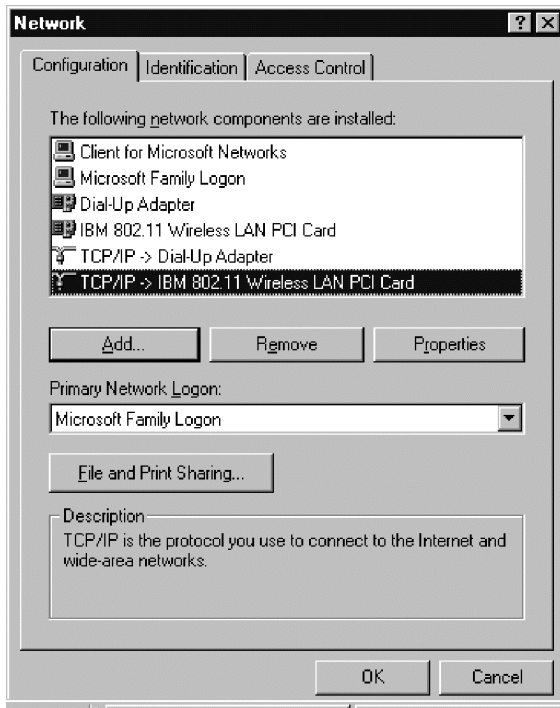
Network ? X

Configuration | Identification | Access Control

The following network components are installed:

Client for Microsoft Networks
Microsoft Family Logon
Dial-Up Adapter
IBM 802.11 Wireless LAN PCI Card
TCP/IP -> Dial-Up Adapter
TCP/IP -> IBM 802.11 Wireless LAN PCI Card

Add... Remove Properties

Primary Network Logon:
Microsoft Family Logon

File and Print Sharing...

Description
TCP/IP is the protocol you use to connect to the Internet and wide-area networks.

OK Cancel